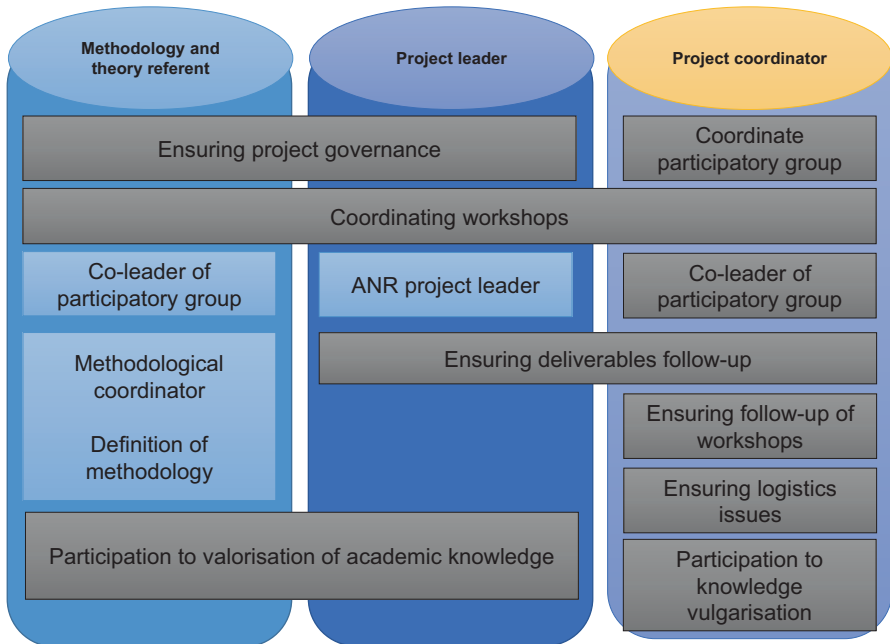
Methodology and theory referent

Project leader

Project coordinator

Ensuring project governance

Coordinate participatory group

Coordinating workshops

Co-leader of participatory group

ANR project leader

Co-leader of participatory group

Methodological coordinator

Definition of methodology

Ensuring deliverables follow-up

Ensuring follow-up of workshops

Ensuring logistics issues

Participation to valorisation of academic knowledge

Participation to knowledge vulgarisation